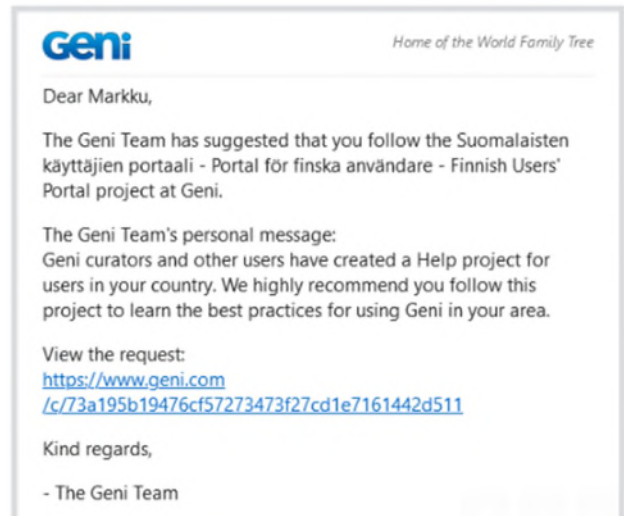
Geni

Home of the World Family Tree

Dear Markku,

The Geni Team has suggested that you follow the Suomalaisten käyttäjien portaali - Portal för finska användare - Finnish Users' Portal project at Geni.

The Geni Team's personal message:
Geni curators and other users have created a Help project for users in your country. We highly recommend you follow this project to learn the best practices for using Geni in your area.

View the request:
https://www.geni.com/c/73a195b19476cf57273473f27cd1e7161442d511

Kind regards,

- The Geni Team